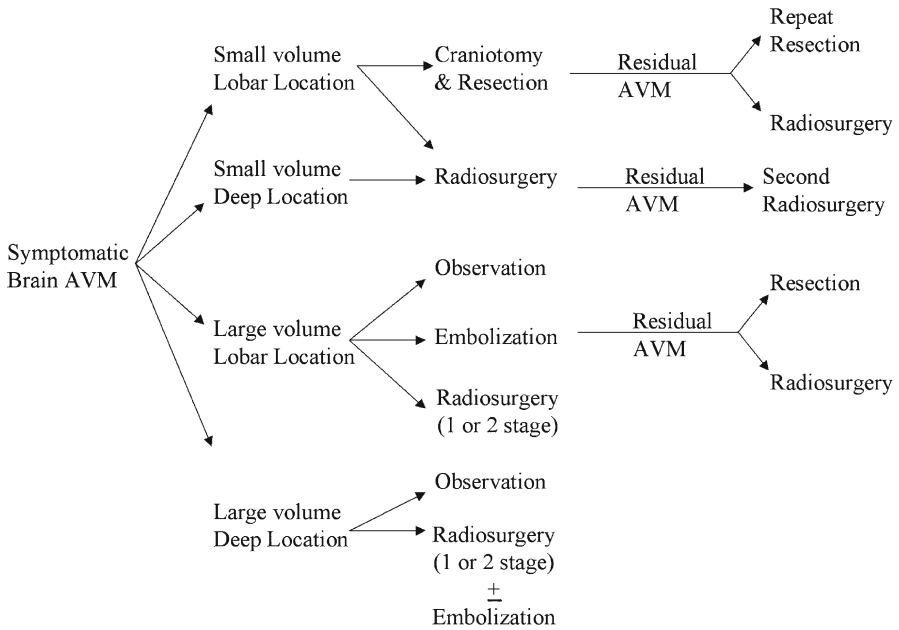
Symptomatic Brain AVM

Small volume Lobar Location

Craniotomy & Resection

Residual AVM

Repeat Resection

Radiosurgery

Small volume Deep Location

Radiosurgery

Residual AVM

Second Radiosurgery

Large volume Lobar Location

Observation

Embolization

Residual AVM

Resection

Radiosurgery

Radiosurgery (1 or 2 stage)

Large volume Deep Location

Observation

Radiosurgery (1 or 2 stage)

$\pm$

Embolization